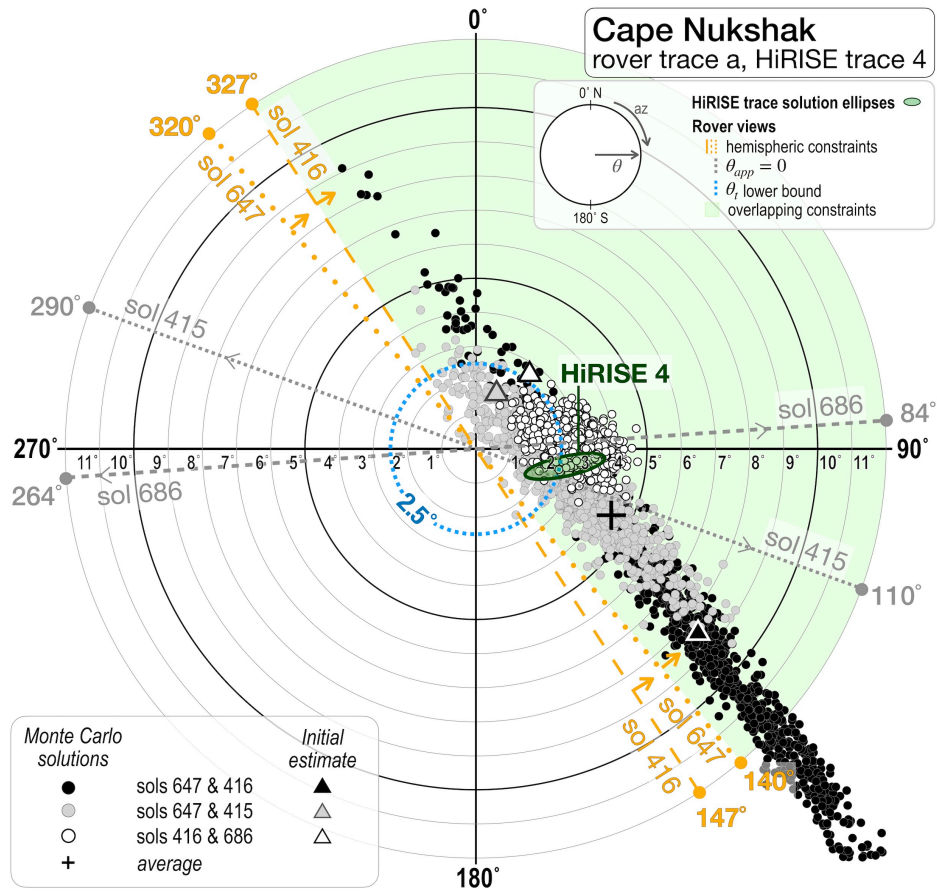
Cape Nukshak
rover trace a, HiRISE trace 4

0°
327°
320°
sol 416
sol 647
0° N
az
$\theta$
180° S
HiRISE trace solution ellipses
Rover views
hemispheric constraints
$\theta_{app} = 0$
$\theta_t$ lower bound
overlapping constraints
290°
sol 415
HiRISE 4
sol 686
84°
270°
90°
11° 10° 9° 8° 7° 6° 5° 4° 3 2 1° 1 2 3 4 5° 6° 7° 8° 9° 10° 11°
264°
sol 686
2.5°
sol 415
110°
sol 647
sol 416
140°
147°
Monte Carlo solutions
Initial estimate
sols 647 & 416
sols 647 & 415
sols 416 & 686
average
180°